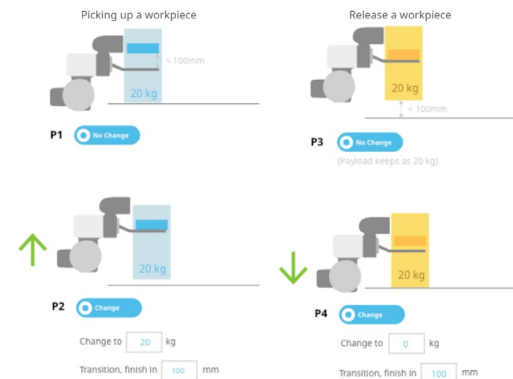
Picking up a workpiece

< 100mm

20 kg

P1 No Change

Release a workpiece

20 kg

< 100mm

P3 No Change

(Payload keeps as 20 kg)

20 kg

P2 Change

Change to 20 kg

Transition, finish in 100 mm

20 kg

P4 Change

Change to 0 kg

Transition, finish in 100 mm